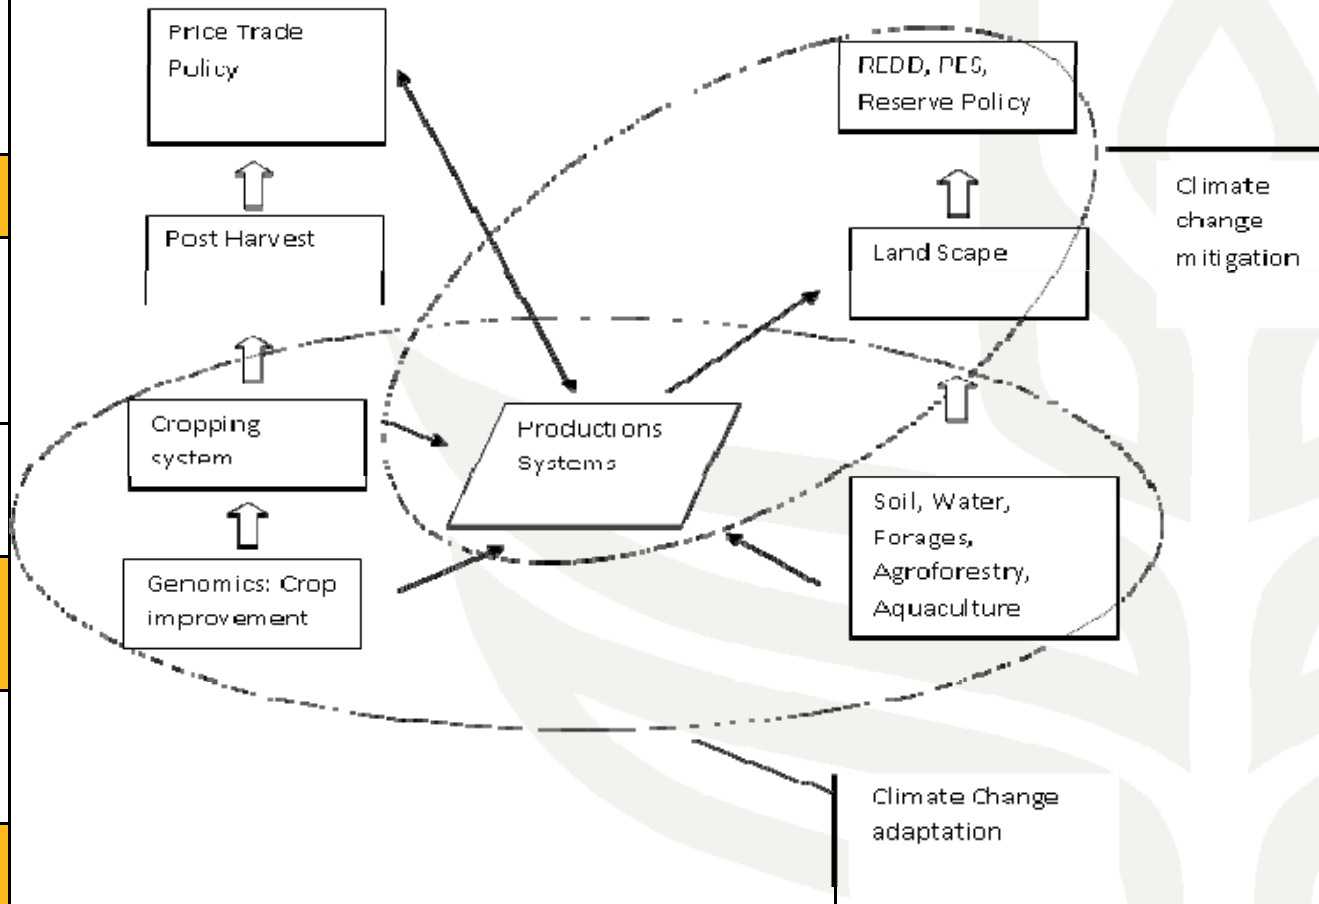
Price Trade Policy

REDD, PES, Reserve Policy

Climate change mitigation

Post Harvest

Land Scape

Cropping system

Productions Systems

Soil, Water, Forages, Agroforestry, Aquaculture

Genomics: Crop improvement

Climate Change adaptation